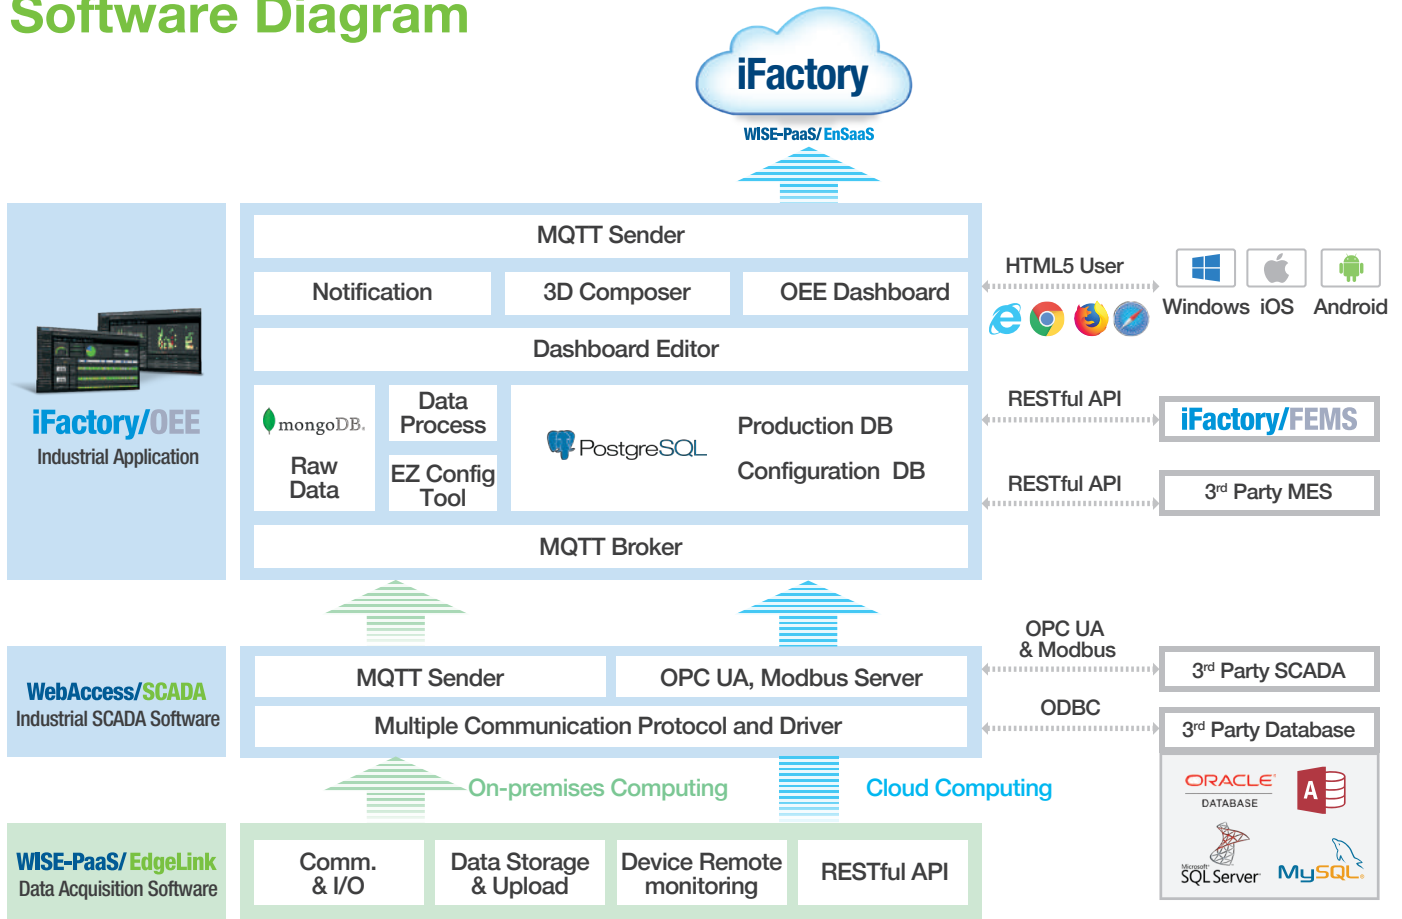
Software Diagram

iFactory

WISE-PaaS/ EnSaaS

MQTT Sender

Notification

3D Composer

OEE Dashboard

Dashboard Editor

mongoDB.

Raw Data

Data Process

EZ Config Tool

PostgreSQL

Production DB

Configuration DB

MQTT Broker

iFactory/OEE

Industrial Application

HTML5 User

Windows iOS Android

RESTful API

iFactory/FEMS

RESTful API

3rd Party MES

OPC UA & Modbus

3rd Party SCADA

ODBC

3rd Party Database

ORACLE DATABASE

Microsoft SQL Server

MySQL

WebAccess/SCADA

Industrial SCADA Software

MQTT Sender

OPC UA, Modbus Server

Multiple Communication Protocol and Driver

On-premises Computing

Cloud Computing

WISE-PaaS/ EdgeLink

Data Acquisition Software

Comm. & I/O

Data Storage & Upload

Device Remote monitoring

RESTful API